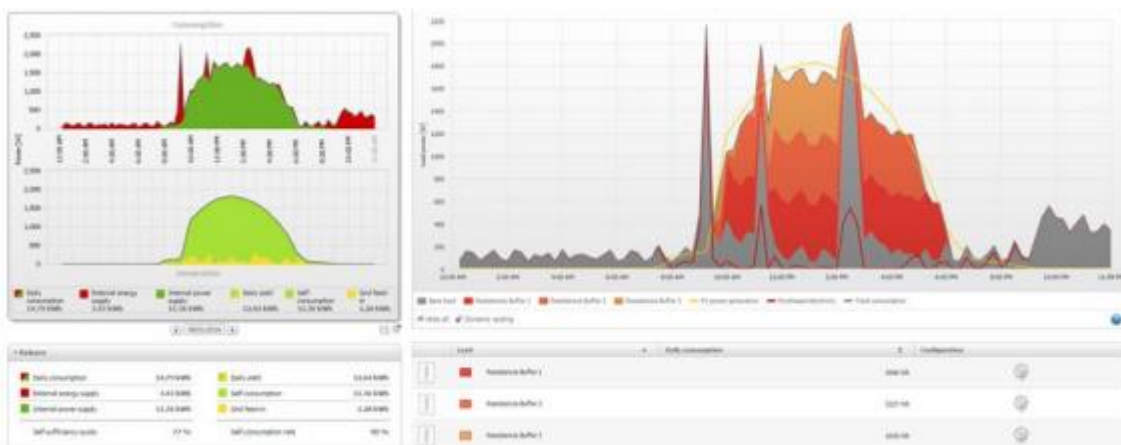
Consumption

2,500
2,000
1,500
1,000
500
0

2,000
1,500
1,000
500
0

Daily consumption 14,79 kWh
External energy supply 3,43 kWh
Internal power supply 11,36 kWh
Daily yield 13,64 kWh
Self-consumption 11,36 kWh
Grid feed-in 2,28 kWh

Balance

Daily consumption 14,79 kWh
External energy supply 3,43 kWh
Internal power supply 11,36 kWh
Self-sufficiency quota 77 %
Daily yield 13,64 kWh
Self-consumption 11,36 kWh
Grid feed-in 2,28 kWh
Self-consumption rate 83 %

Base load
Resistance Buffer 1
Resistance Buffer 2
Resistance Buffer 3
PV power generation
Purchased electricity
Total consumption

Hide all
Dynamic scaling

Load
Daily consumption
Configuration
Resistance Buffer 1
Resistance Buffer 2
Resistance Buffer 3